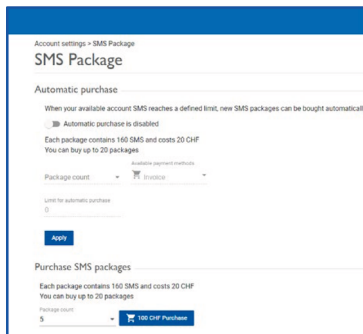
Account settings > SMS Package

SMS Package

Automatic purchase

When your available account SMS reaches a defined limit, new SMS packages can be bought automaticall

Automatic purchase is disabled

Each package contains 160 SMS and costs 20 CHF
You can buy up to 20 packages

Package count

Available payment methods
Invoice

Limit for automatic purchase
0

Apply

Purchase SMS packages

Each package contains 160 SMS and costs 20 CHF
You can buy up to 20 packages

Package count
5

100 CHF Purchase